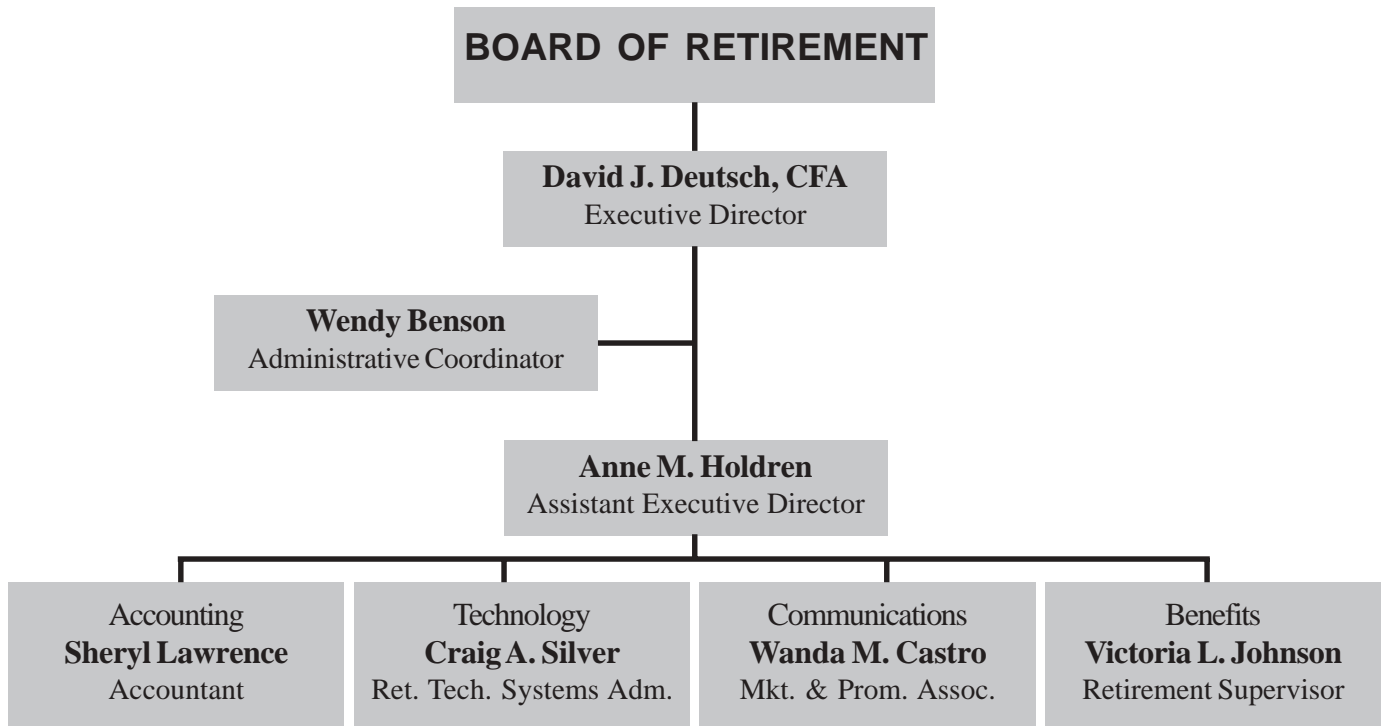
BOARD OF RETIREMENT

David J. Deutsch, CFA
Executive Director

Wendy Benson
Administrative Coordinator

Anne M. Holdren
Assistant Executive Director

Accounting
Sheryl Lawrence
Accountant

Technology
Craig A. Silver
Ret. Tech. Systems Adm.

Communications
Wanda M. Castro
Mkt. & Prom. Assoc.

Benefits
Victoria L. Johnson
Retirement Supervisor